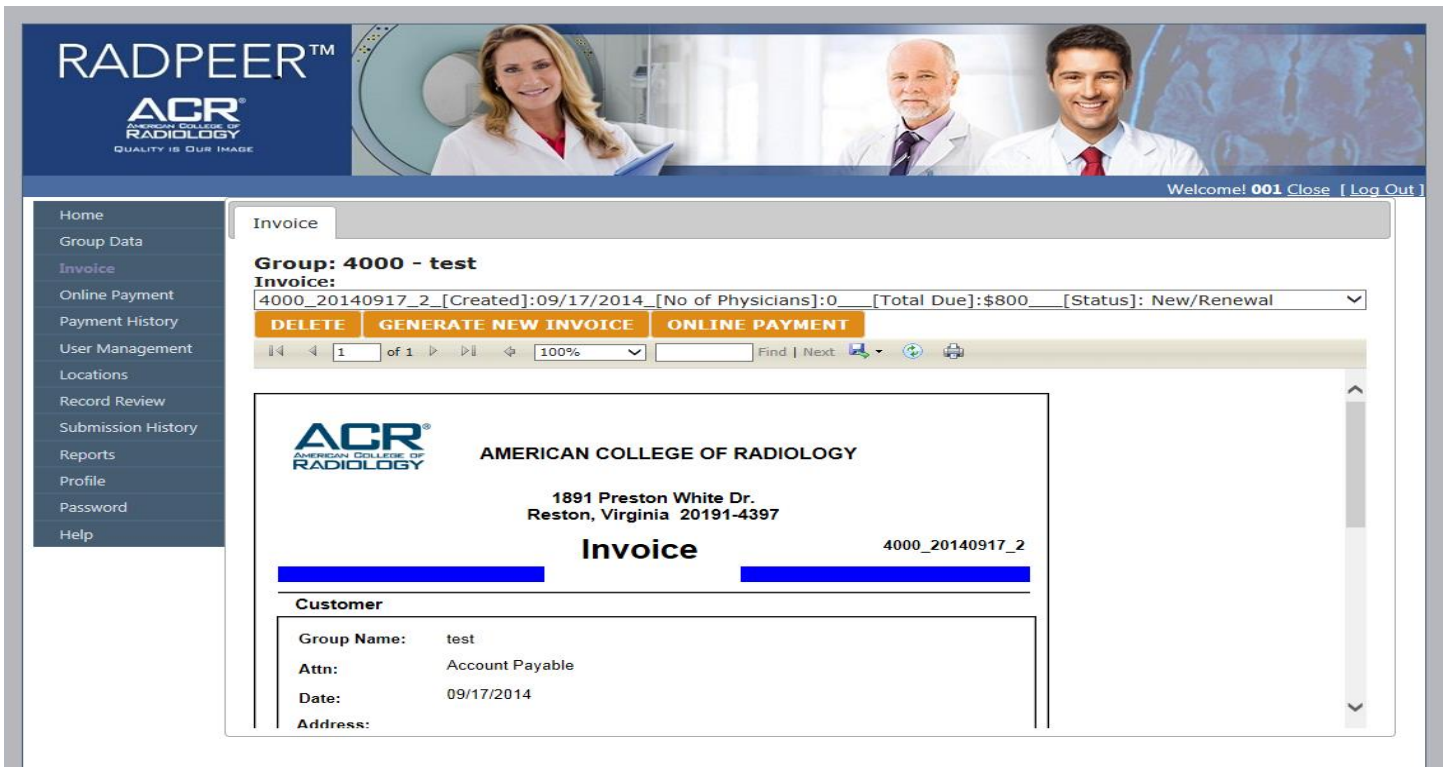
RADPEER™

ACR®
AMERICAN COLLEGE OF RADIOLOGY
QUALITY IS OUR IMAGE

Welcome! 001 Close [ Log Out ]

Home
Group Data
Invoice
Online Payment
Payment History
User Management
Locations
Record Review
Submission History
Reports
Profile
Password
Help

Invoice

Group: 4000 - test
Invoice:
4000_20140917_2_[Created]:09/17/2014_[No of Physicians]:0___[Total Due]:$800___[Status]: New/Renewal

DELETE GENERATE NEW INVOICE ONLINE PAYMENT

1 of 1 100% Find | Next

ACR®
AMERICAN COLLEGE OF RADIOLOGY

AMERICAN COLLEGE OF RADIOLOGY

1891 Preston White Dr.
Reston, Virginia 20191-4397

Invoice

4000_20140917_2

Customer

Group Name: test
Attn: Account Payable
Date: 09/17/2014
Address: